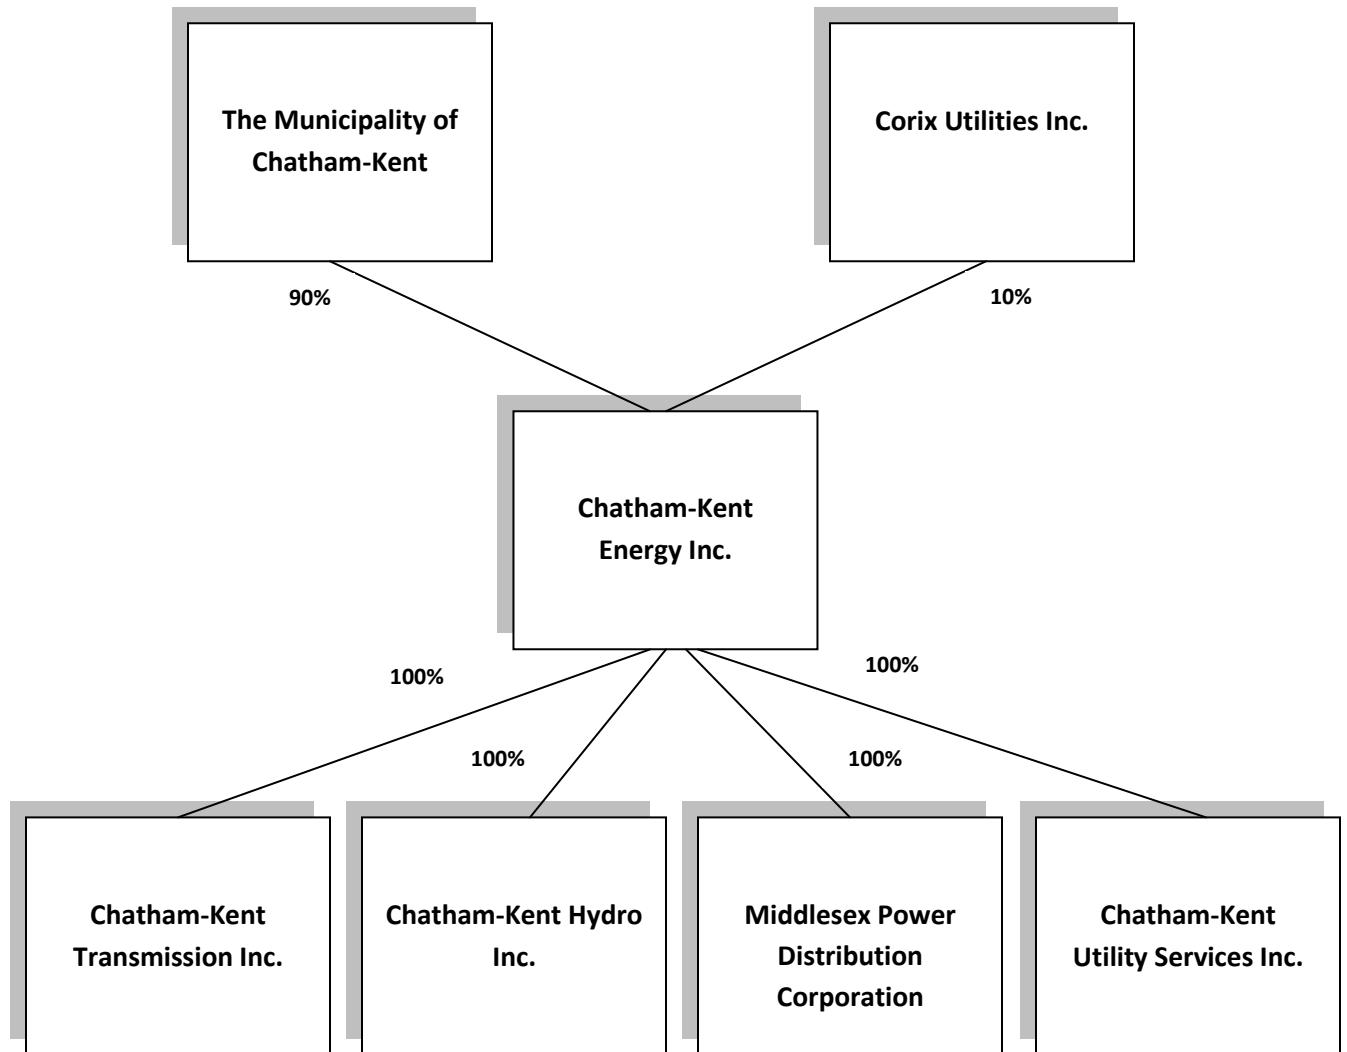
The Municipality of Chatham-Kent

Corix Utilities Inc.

90%

10%

Chatham-Kent Energy Inc.

100%

100%

100%

100%

Chatham-Kent Transmission Inc.

Chatham-Kent Hydro Inc.

Middlesex Power Distribution Corporation

Chatham-Kent Utility Services Inc.